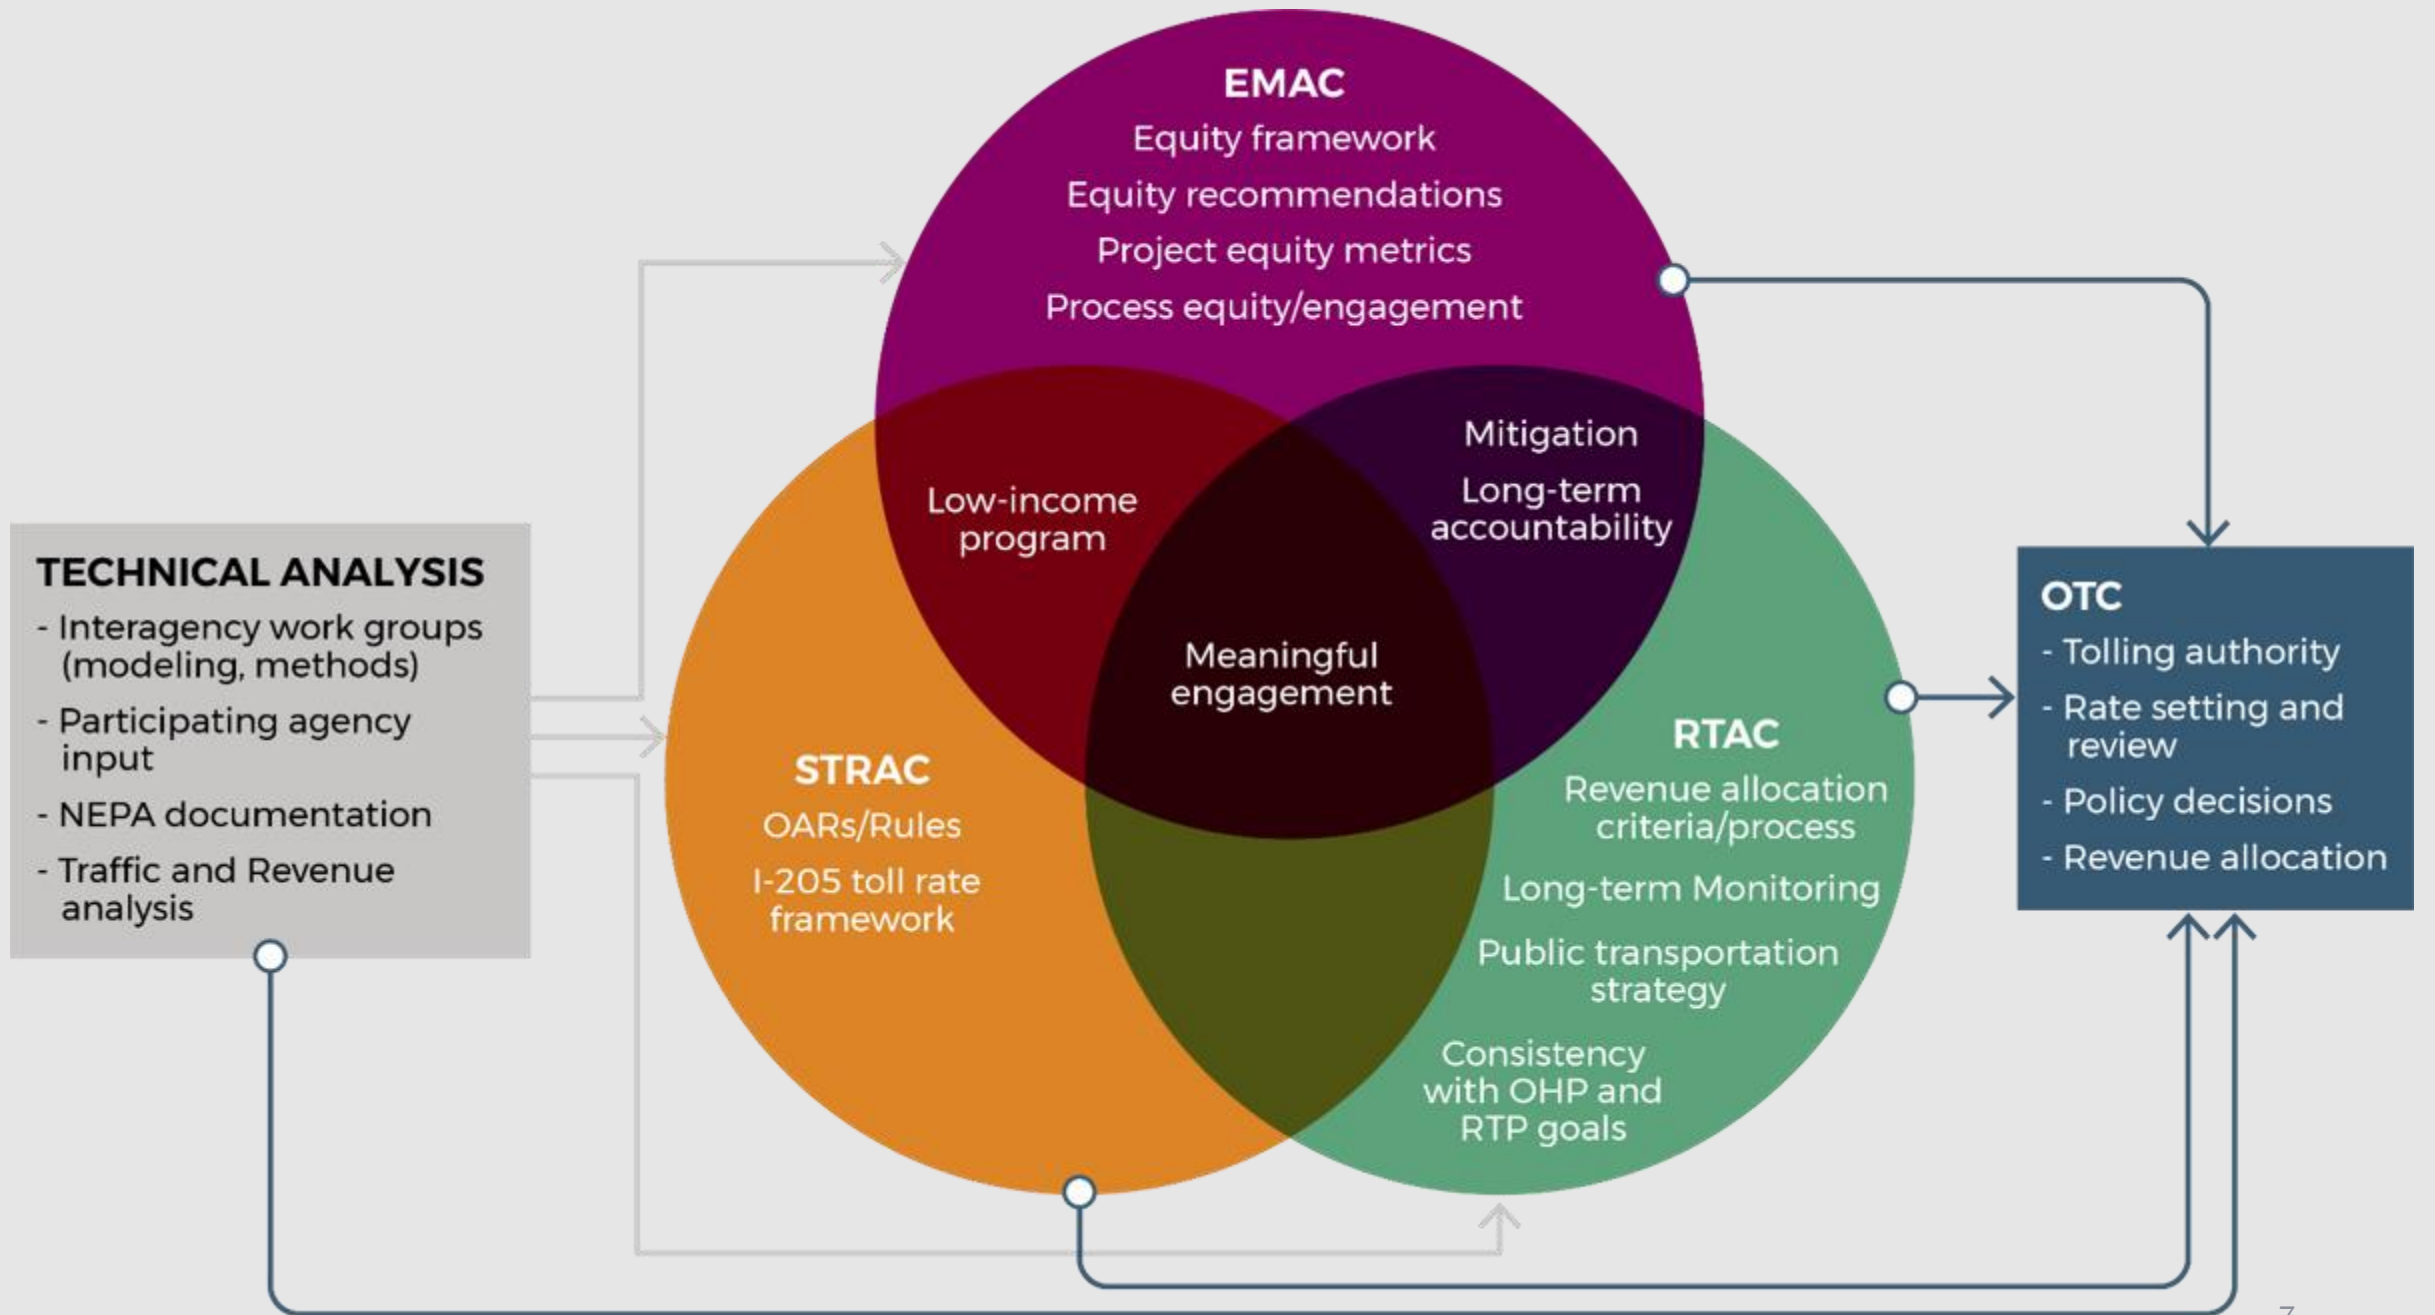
EMAC
Equity framework
Equity recommendations
Project equity metrics
Process equity/engagement

Low-income program

Mitigation
Long-term accountability

Meaningful engagement

TECHNICAL ANALYSIS
- Interagency work groups (modeling, methods)
- Participating agency input
- NEPA documentation
- Traffic and Revenue analysis

STRAC
OARs/Rules
I-205 toll rate framework

RTAC
Revenue allocation criteria/process
Long-term Monitoring
Public transportation strategy
Consistency with OHP and RTP goals

OTC
- Tolling authority
- Rate setting and review
- Policy decisions
- Revenue allocation